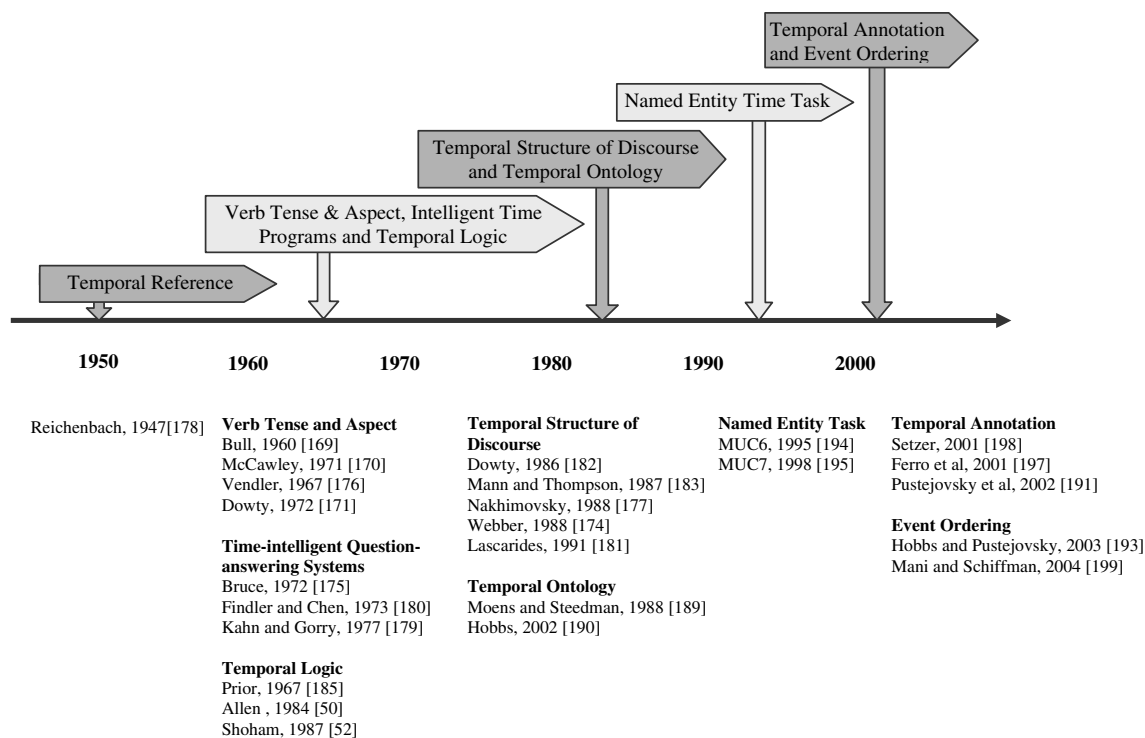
Temporal Annotation and Event Ordering

Named Entity Time Task

Temporal Structure of Discourse and Temporal Ontology

Verb Tense & Aspect, Intelligent Time Programs and Temporal Logic

Temporal Reference

1950

1960

1970

1980

1990

2000

Reichenbach, 1947[178]

**Verb Tense and Aspect**
Bull, 1960 [169]
McCawley, 1971 [170]
Vendler, 1967 [176]
Dowty, 1972 [171]

**Time-intelligent Question-answering Systems**
Bruce, 1972 [175]
Findler and Chen, 1973 [180]
Kahn and Gorry, 1977 [179]

**Temporal Logic**
Prior, 1967 [185]
Allen , 1984 [50]
Shoham, 1987 [52]

**Temporal Structure of Discourse**
Dowty, 1986 [182]
Mann and Thompson, 1987 [183]
Nakhimovsky, 1988 [177]
Webber, 1988 [174]
Lascarides, 1991 [181]

**Temporal Ontology**
Moens and Steedman, 1988 [189]
Hobbs, 2002 [190]

**Named Entity Task**
MUC6, 1995 [194]
MUC7, 1998 [195]

**Temporal Annotation**
Setzer, 2001 [198]
Ferro et al, 2001 [197]
Pustejovsky et al, 2002 [191]

**Event Ordering**
Hobbs and Pustejovsky, 2003 [193]
Mani and Schiffman, 2004 [199]